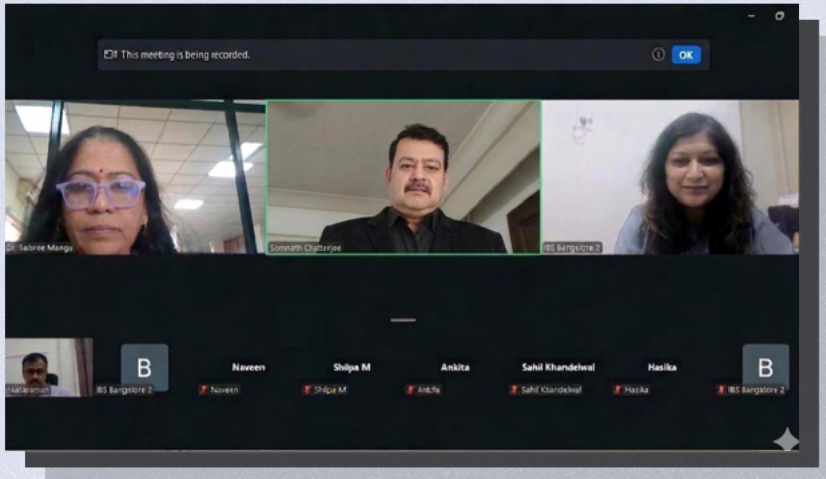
This meeting is being recorded.

OK

Dr. Saibree Mangu

Somnath Chatterjee

IBS Bangalore 2

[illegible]kataraman

B

IBS Bangalore 2

Naveen

Naveen

Shilpa M

Shilpa M

Ankita

Ankita

Sahil Khandelwal

Sahil Khandelwal

Hasika

Hasika

B

IBS Bangalore 2